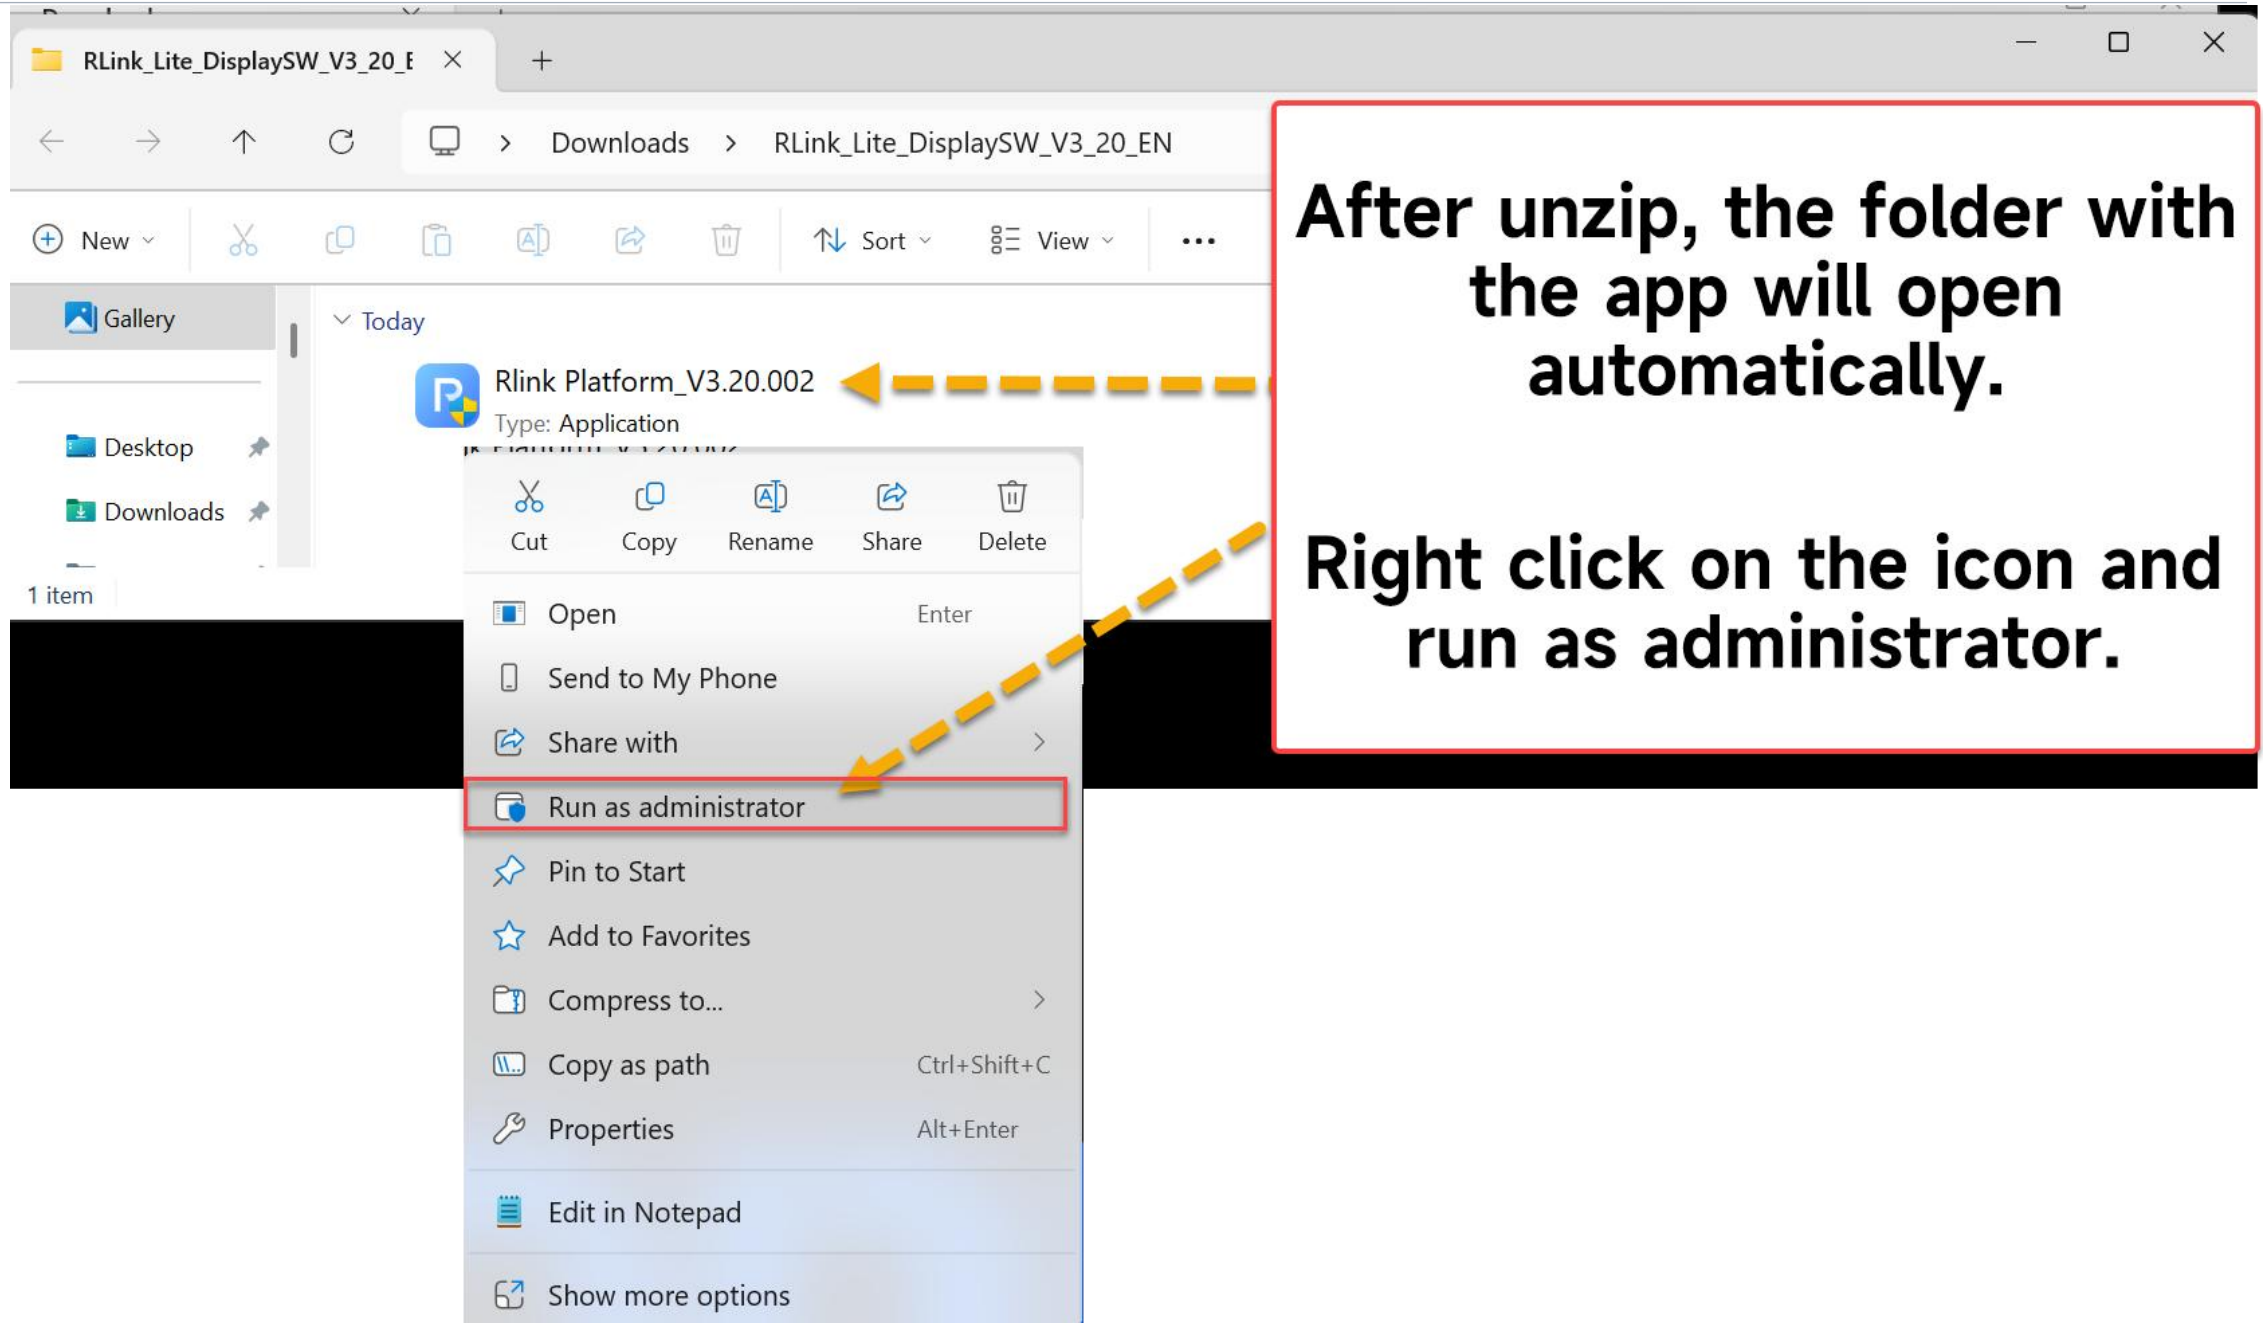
RLink_Lite_DisplaySW_V3_20_E

Downloads > RLink_Lite_DisplaySW_V3_20_EN

New Sort View ...

Gallery

Desktop

Downloads

1 item

Today

Rlink Platform_V3.20.002
Type: Application

Cut Copy Rename Share Delete

Open Enter
Send to My Phone
Share with
Run as administrator
Pin to Start
Add to Favorites
Compress to...
Copy as path Ctrl+Shift+C
Properties Alt+Enter
Edit in Notepad
Show more options

After unzip, the folder with the app will open automatically.

Right click on the icon and run as administrator.